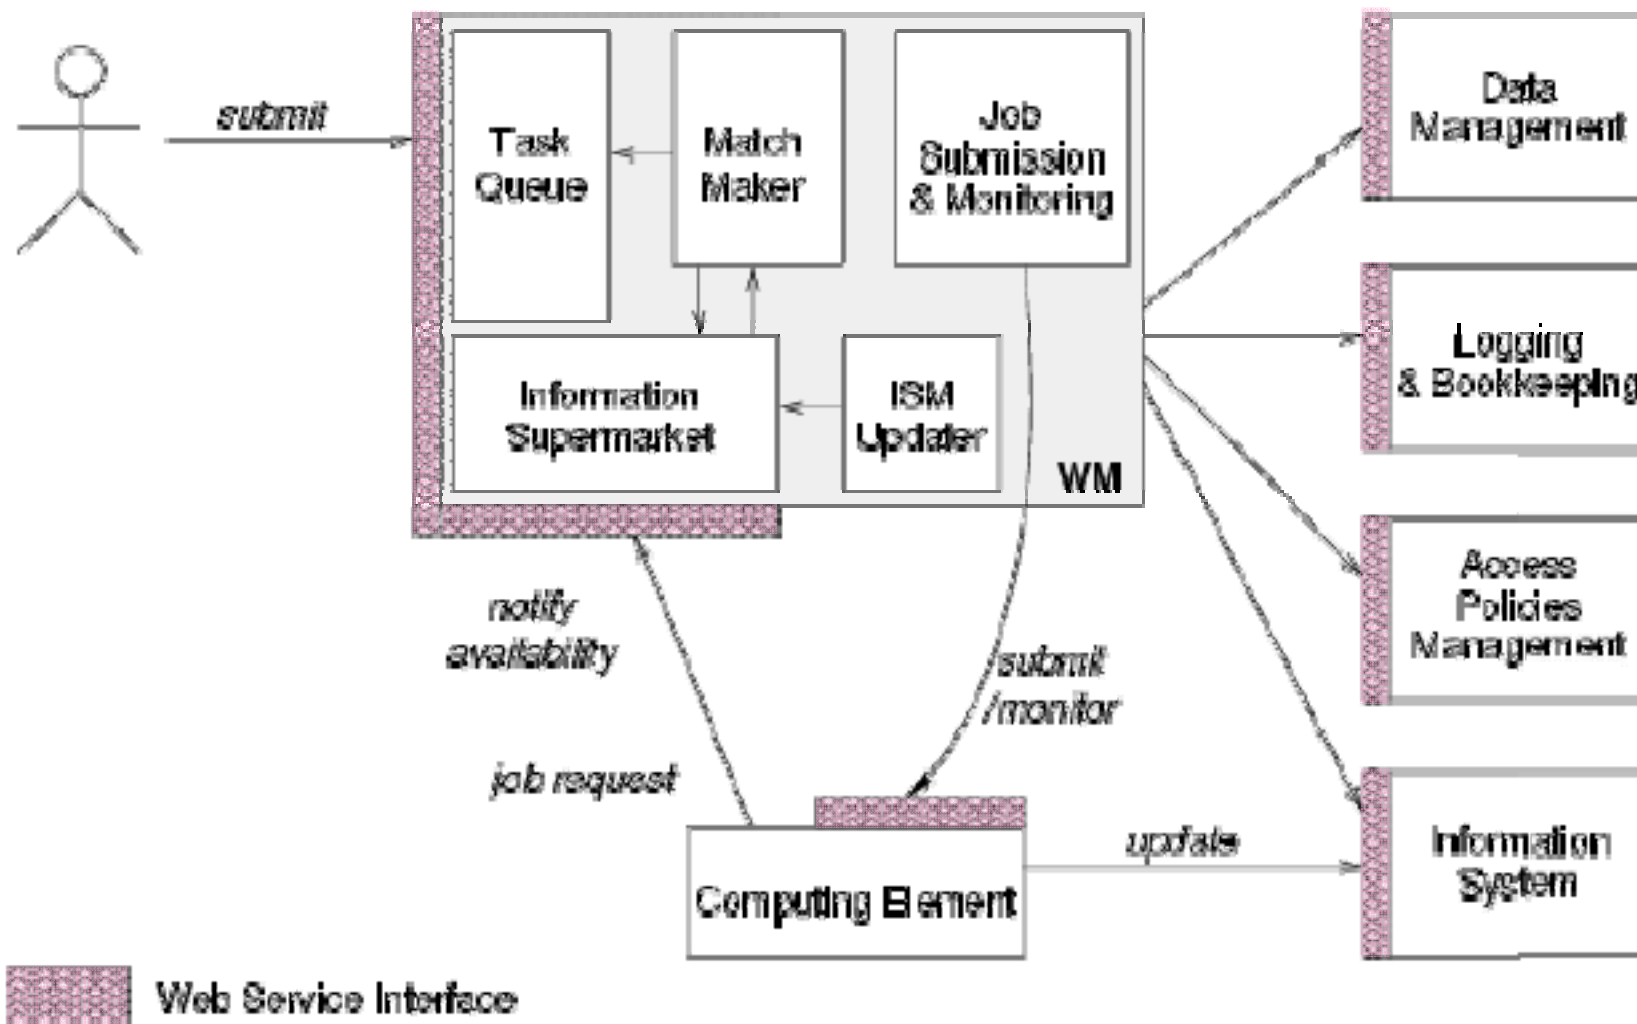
submit

Task Queue

Match Maker

Job Submission & Monitoring

Information Supermarket

ISM Updater

WM

Data Management

Logging & Bookkeeping

Access Policies Management

Information System

notify availability

job request

/submit /monitor

update

Computing Element

Web Service Interface